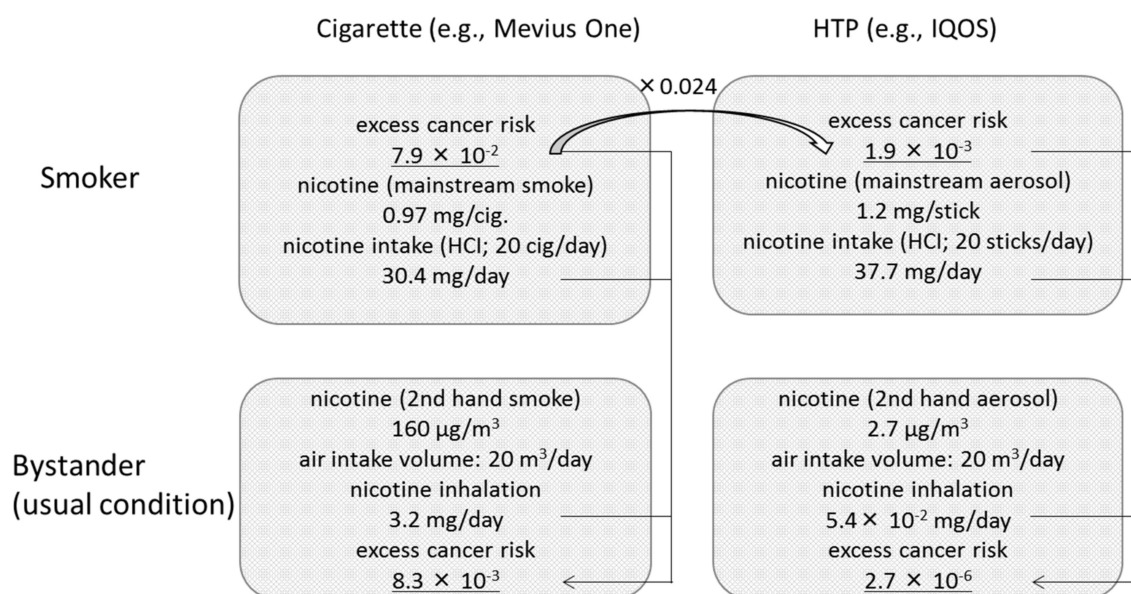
Cigarette (e.g., Mevius One)

HTP (e.g., IQOS)

Smoker

excess cancer risk
$7.9 \times 10^{-2}$
nicotine (mainstream smoke)
0.97 mg/cig.
nicotine intake (HCl; 20 cig/day)
30.4 mg/day

× 0.024

excess cancer risk
$1.9 \times 10^{-3}$
nicotine (mainstream aerosol)
1.2 mg/stick
nicotine intake (HCl; 20 sticks/day)
37.7 mg/day

Bystander
(usual condition)

nicotine (2nd hand smoke)
160 μg/m$^3$
air intake volume: 20 m$^3$/day
nicotine inhalation
3.2 mg/day
excess cancer risk
$8.3 \times 10^{-3}$

nicotine (2nd hand aerosol)
2.7 μg/m$^3$
air intake volume: 20 m$^3$/day
nicotine inhalation
$5.4 \times 10^{-2}$ mg/day
excess cancer risk
$2.7 \times 10^{-6}$